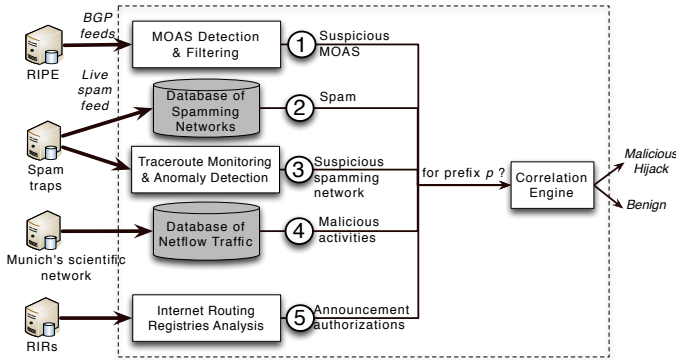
BGP feeds

RIPE

Live spam feed

Spam traps

Munich's scientific network

RIRs

MOAS Detection & Filtering

1 Suspicious MOAS

Database of Spamming Networks

2 Spam

Traceroute Monitoring & Anomaly Detection

3 Suspicious spamming network

Database of Netflow Traffic

4 Malicious activities

Internet Routing Registries Analysis

5 Announcement authorizations

for prefix $p$ ?

Correlation Engine

Malicious Hijack

Benign